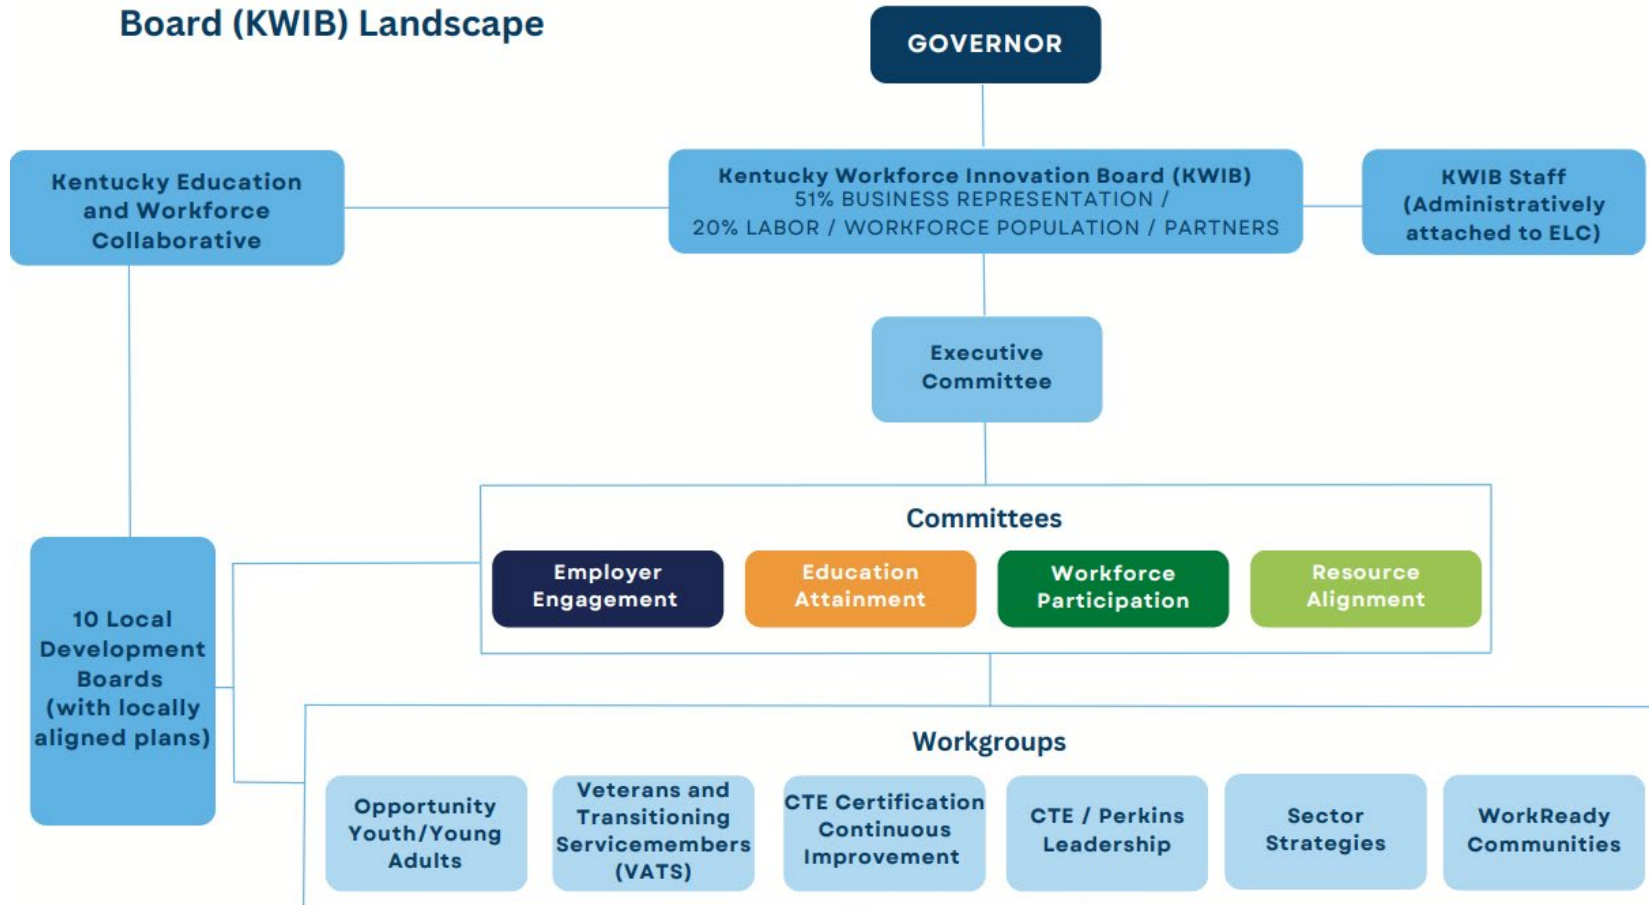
Board (KWIB) Landscape

GOVERNOR

Kentucky Education and Workforce Collaborative

Kentucky Workforce Innovation Board (KWIB)
51% BUSINESS REPRESENTATION /
20% LABOR / WORKFORCE POPULATION / PARTNERS

KWIB Staff (Administratively attached to ELC)

Executive Committee

Committees

Employer Engagement

Education Attainment

Workforce Participation

Resource Alignment

10 Local Development Boards (with locally aligned plans)

Workgroups

Opportunity Youth/Young Adults

Veterans and Transitioning Servicemembers (VATS)

CTE Certification Continuous Improvement

CTE / Perkins Leadership

Sector Strategies

WorkReady Communities